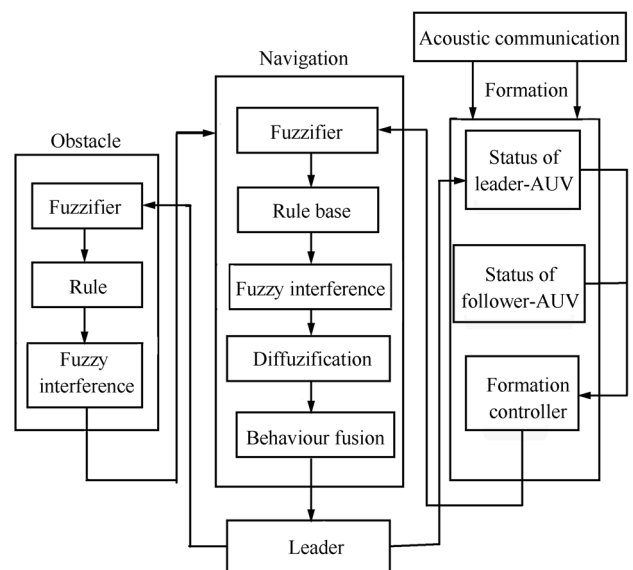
Acoustic communication

Navigation

Formation

Obstacle

Fuzzifier

Status of leader-AUV

Fuzzifier

Rule base

Rule

Fuzzy interference

Status of follower-AUV

Fuzzy interference

Diffuzification

Formation controller

Behaviour fusion

Leader